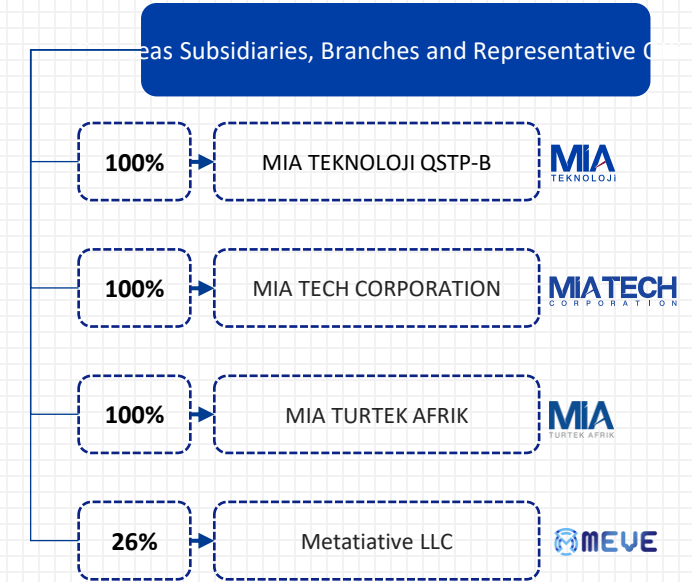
eas Subsidiaries, Branches and Representative O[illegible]

100%

MIA TEKNOLOJI QSTP-B

MIA TEKNOLOJİ

100%

MIA TECH CORPORATION

MIATECH CORPORATION

100%

MIA TURTEK AFRIK

MIA TURTEK AFRIK

26%

Metatiative LLC

MEVE